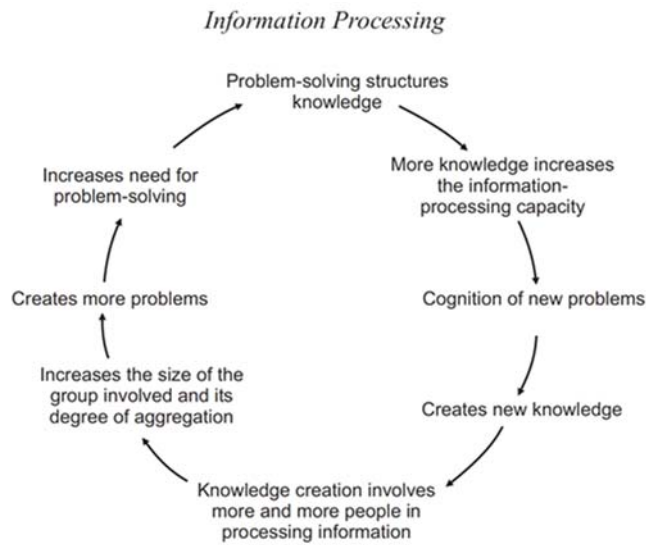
Information Processing

Problem-solving structures knowledge

More knowledge increases the information-processing capacity

Cognition of new problems

Creates new knowledge

Knowledge creation involves more and more people in processing information

Increases the size of the group involved and its degree of aggregation

Creates more problems

Increases need for problem-solving